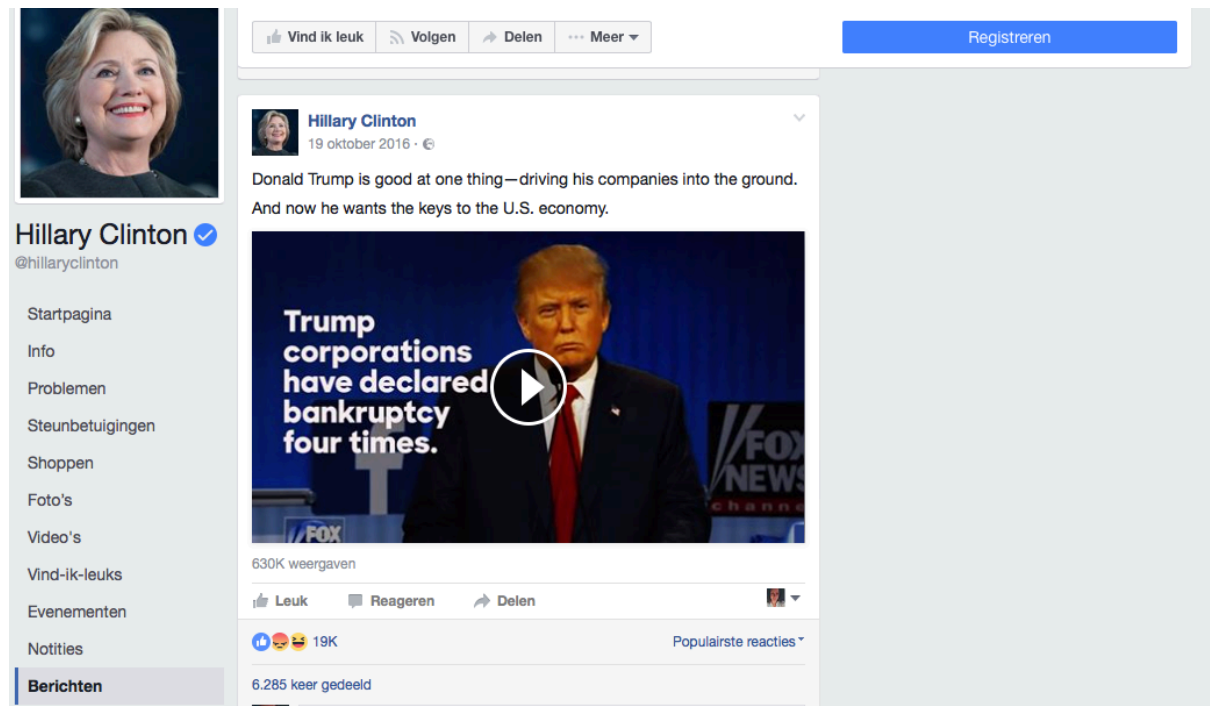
Vind ik leuk
Volgen
Delen
Meer

Registreren

Hillary Clinton
@hillaryclinton

Startpagina
Info
Problemen
Steunbetuigingen
Shoppen
Foto's
Video's
Vind-ik-leuks
Evenementen
Notities
Berichten

Hillary Clinton
19 oktober 2016 ·

Donald Trump is good at one thing—driving his companies into the ground. And now he wants the keys to the U.S. economy.

Trump corporations have declared bankruptcy four times.

FOX NEWS channel
FOX

630K weergaven

Leuk
Reageren
Delen

19K
Populairste reacties

6.285 keer gedeeld